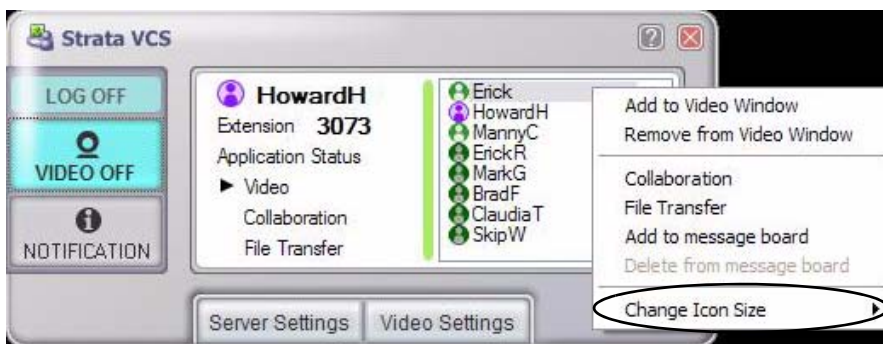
Strata VCS

LOG OFF

VIDEO OFF

NOTIFICATION

HowardH
Extension 3073
Application Status
► Video
Collaboration
File Transfer

Erick
HowardH
MannyC
ErickR
MarkG
BradF
ClaudiaT
SkipW

Add to Video Window
Remove from Video Window
Collaboration
File Transfer
Add to message board
Delete from message board
Change Icon Size

Server Settings
Video Settings